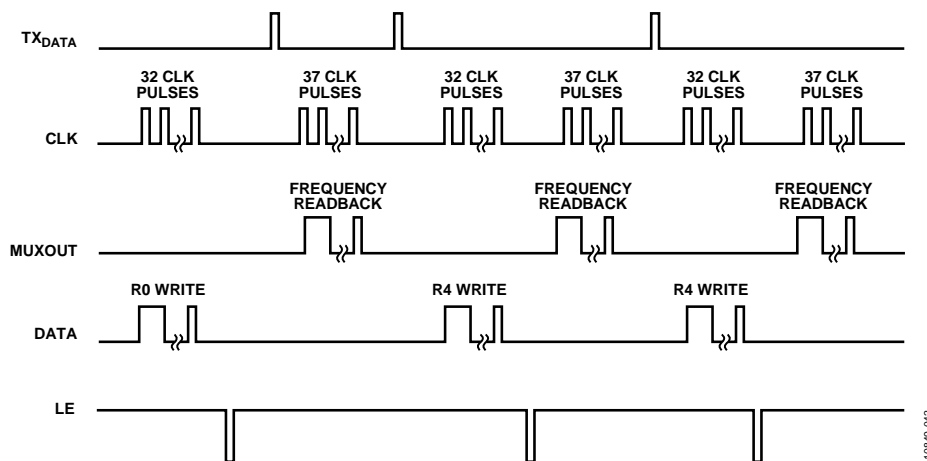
$TX_{DATA}$

32 CLK PULSES

37 CLK PULSES

32 CLK PULSES

37 CLK PULSES

32 CLK PULSES

37 CLK PULSES

CLK

FREQUENCY READBACK

FREQUENCY READBACK

FREQUENCY READBACK

MUXOUT

R0 WRITE

R4 WRITE

R4 WRITE

DATA

LE

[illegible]